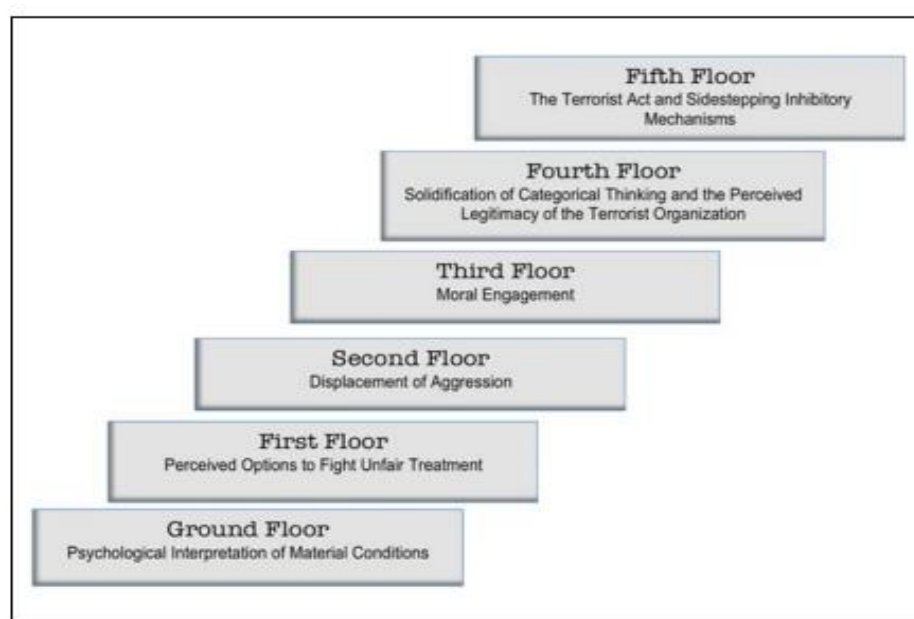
Fifth Floor
The Terrorist Act and Sidestepping Inhibitory Mechanisms

Fourth Floor
Solidification of Categorical Thinking and the Perceived Legitimacy of the Terrorist Organization

Third Floor
Moral Engagement

Second Floor
Displacement of Aggression

First Floor
Perceived Options to Fight Unfair Treatment

Ground Floor
Psychological Interpretation of Material Conditions